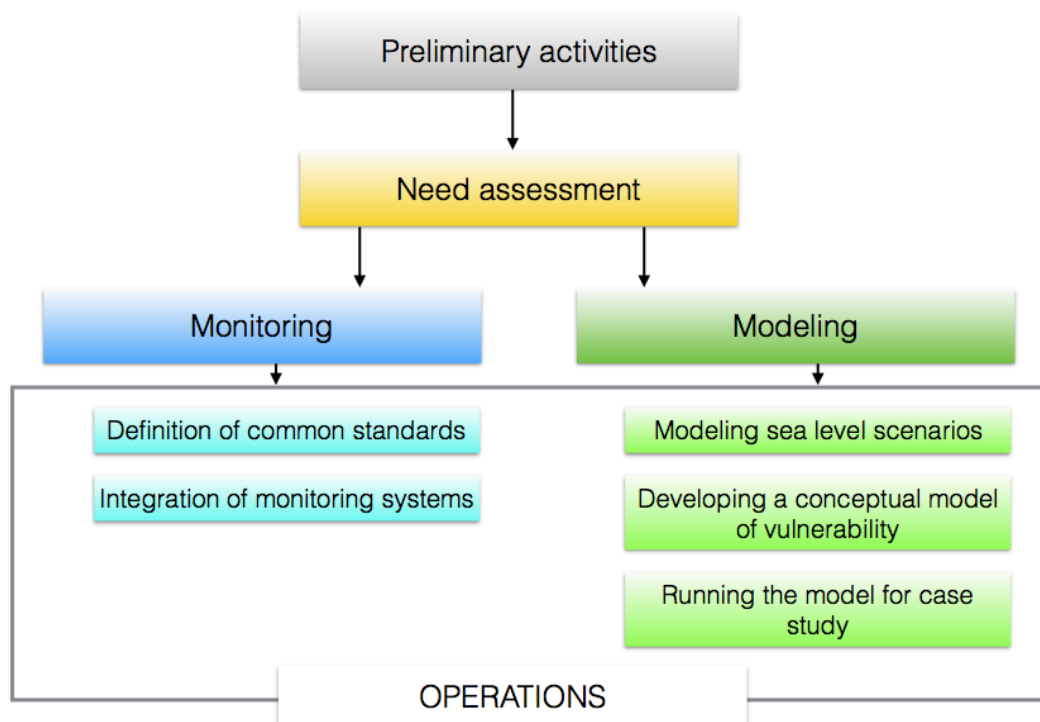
Preliminary activities

Need assessment

Monitoring

Modeling

Definition of common standards

Integration of monitoring systems

Modeling sea level scenarios

Developing a conceptual model of vulnerability

Running the model for case study

OPERATIONS